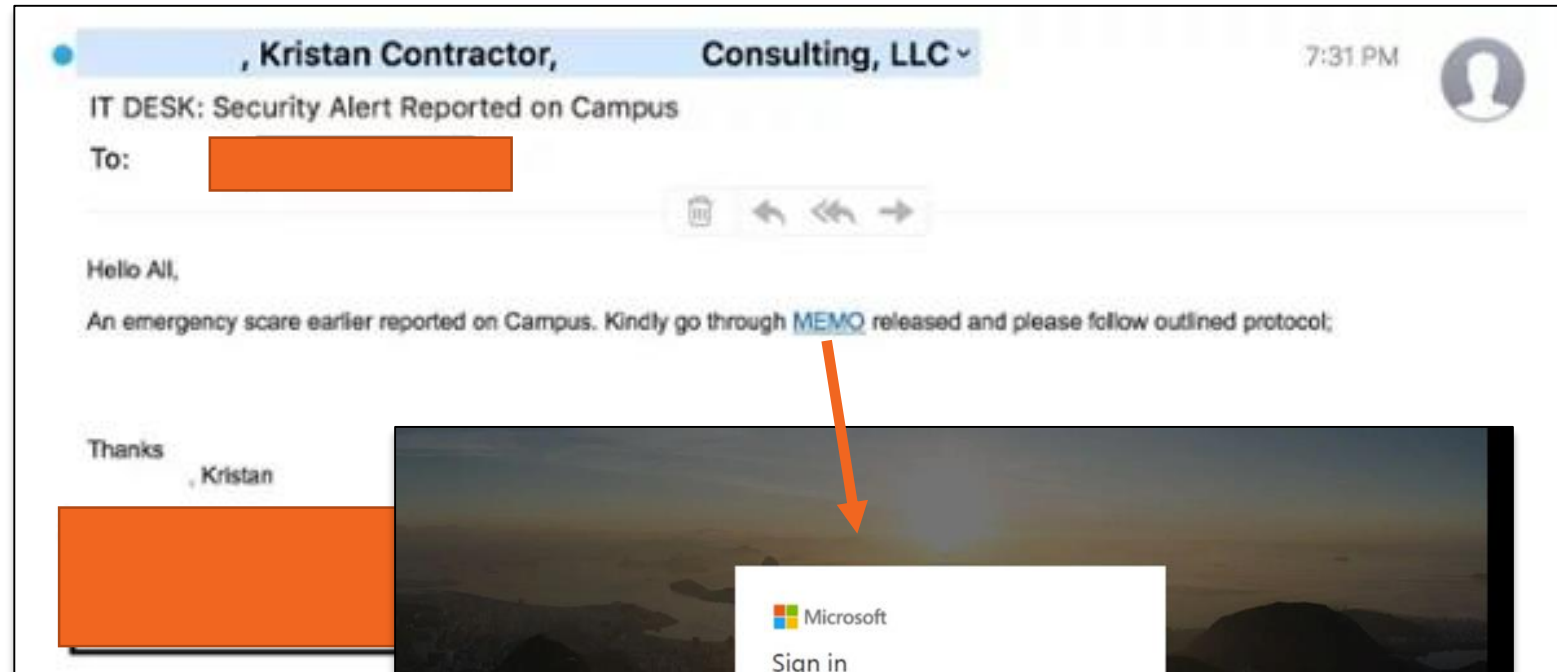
, Kristan Contractor, Consulting, LLC

7:31 PM

IT DESK: Security Alert Reported on Campus

To:

Hello All,

An emergency scare earlier reported on Campus. Kindly go through MEMO released and please follow outlined protocol;

Thanks
, Kristan

Microsoft

Sign in